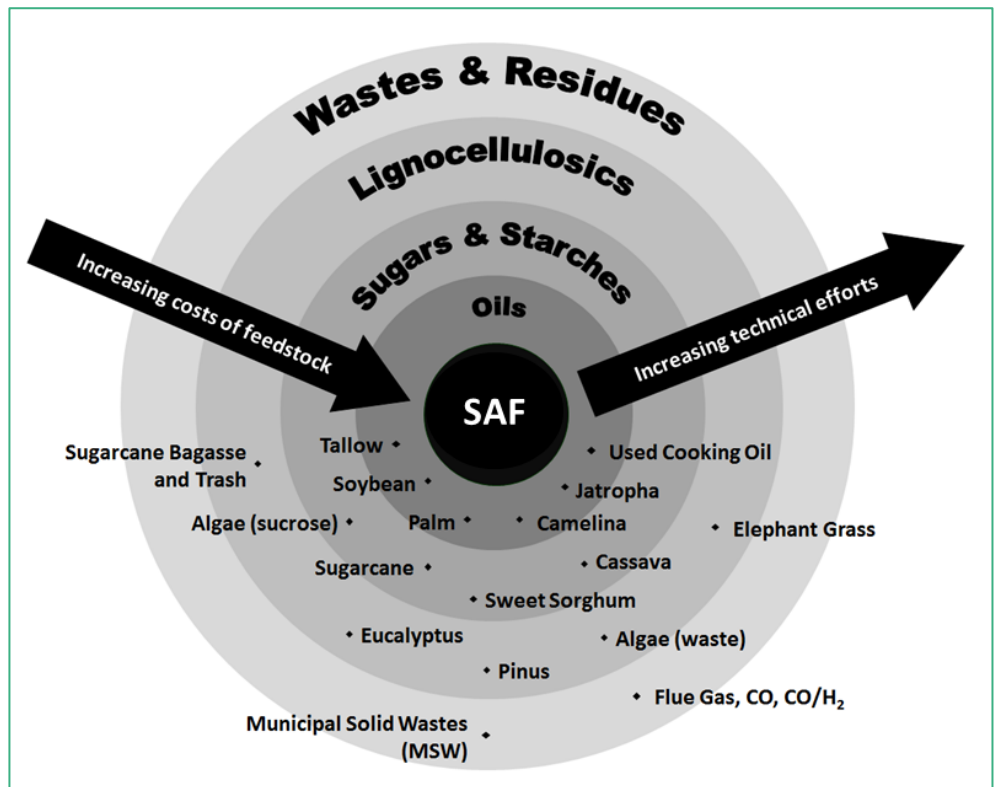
Wastes & Residues

Lignocellulosics

Sugars & Starches

Oils

Increasing costs of feedstock

Increasing technical efforts

SAF

Sugarcane Bagasse and Trash

Tallow

Used Cooking Oil

Soybean

Jatropha

Algae (sucrose)

Palm

Camelina

Elephant Grass

Sugarcane

Cassava

Sweet Sorghum

Eucalyptus

Algae (waste)

Pinus

Flue Gas, CO, CO/$H_2$

Municipal Solid Wastes (MSW)